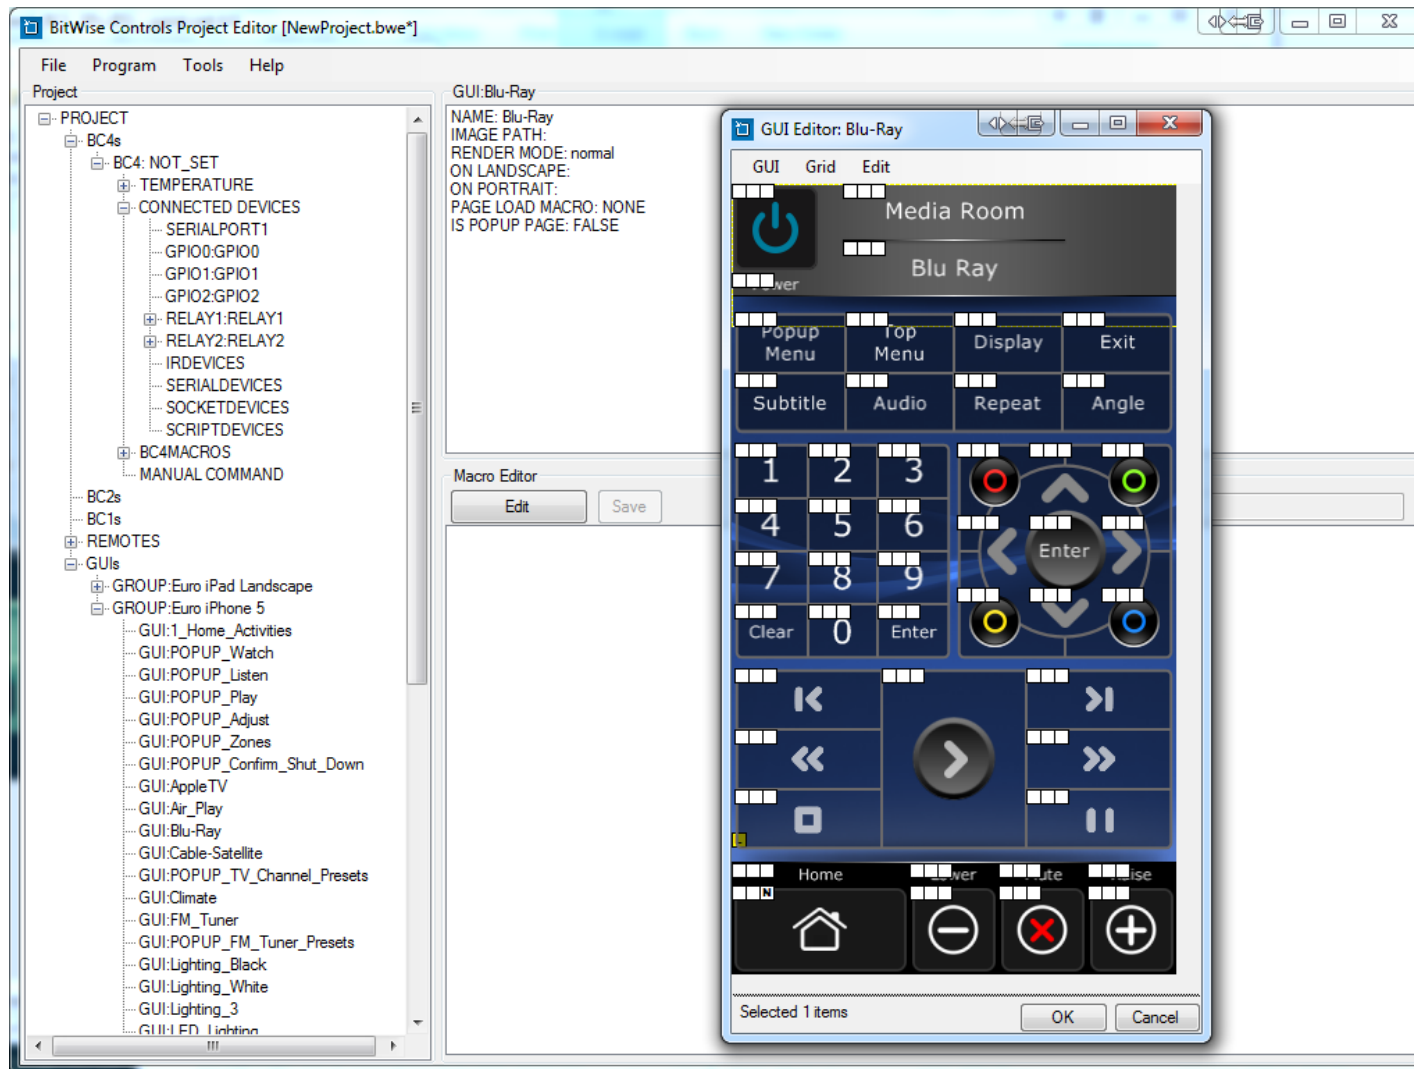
BitWise Controls Project Editor [NewProject.bwe*]

File Program Tools Help

Project

PROJECT
BC4s
BC4: NOT_SET
TEMPERATURE
CONNECTED DEVICES
SERIALPORT1
GPIO0:GPIO0
GPIO1:GPIO1
GPIO2:GPIO2
RELAY1:RELAY1
RELAY2:RELAY2
IRDEVICES
SERIALDEVICES
SOCKETDEVICES
SCRIPTDEVICES
BC4MACROS
MANUAL COMMAND
BC2s
BC1s
REMOTES
GUIs
GROUP:Euro iPad Landscape
GROUP:Euro iPhone 5
GUI:1_Home_Activities
GUI:POPUP_Watch
GUI:POPUP_Listen
GUI:POPUP_Play
GUI:POPUP_Adjust
GUI:POPUP_Zones
GUI:POPUP_Confirm_Shut_Down
GUI:AppleTV
GUI:Air_Play
GUI:Blu-Ray
GUI:Cable-Satellite
GUI:POPUP_TV_Channel_Presets
GUI:Climate
GUI:FM_Tuner
GUI:POPUP_FM_Tuner_Presets
GUI:Lighting_Black
GUI:Lighting_White
GUI:Lighting_3
GUI:LED_Lighting

GUI:Blu-Ray

NAME: Blu-Ray
IMAGE PATH:
RENDER MODE: normal
ON LANDSCAPE:
ON PORTRAIT:
PAGE LOAD MACRO: NONE
IS POPUP PAGE: FALSE

Macro Editor

Edit Save

GUI Editor: Blu-Ray

GUI Grid Edit

Media Room

Blu Ray

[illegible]wer

Popup Menu
Top Menu
Display
Exit
Subtitle
Audio
Repeat
Angle

1 2 3
4 5 6
7 8 9
Clear 0 Enter

Enter

Home
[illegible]wer
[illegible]te
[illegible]ise

N

Selected 1 items

OK Cancel